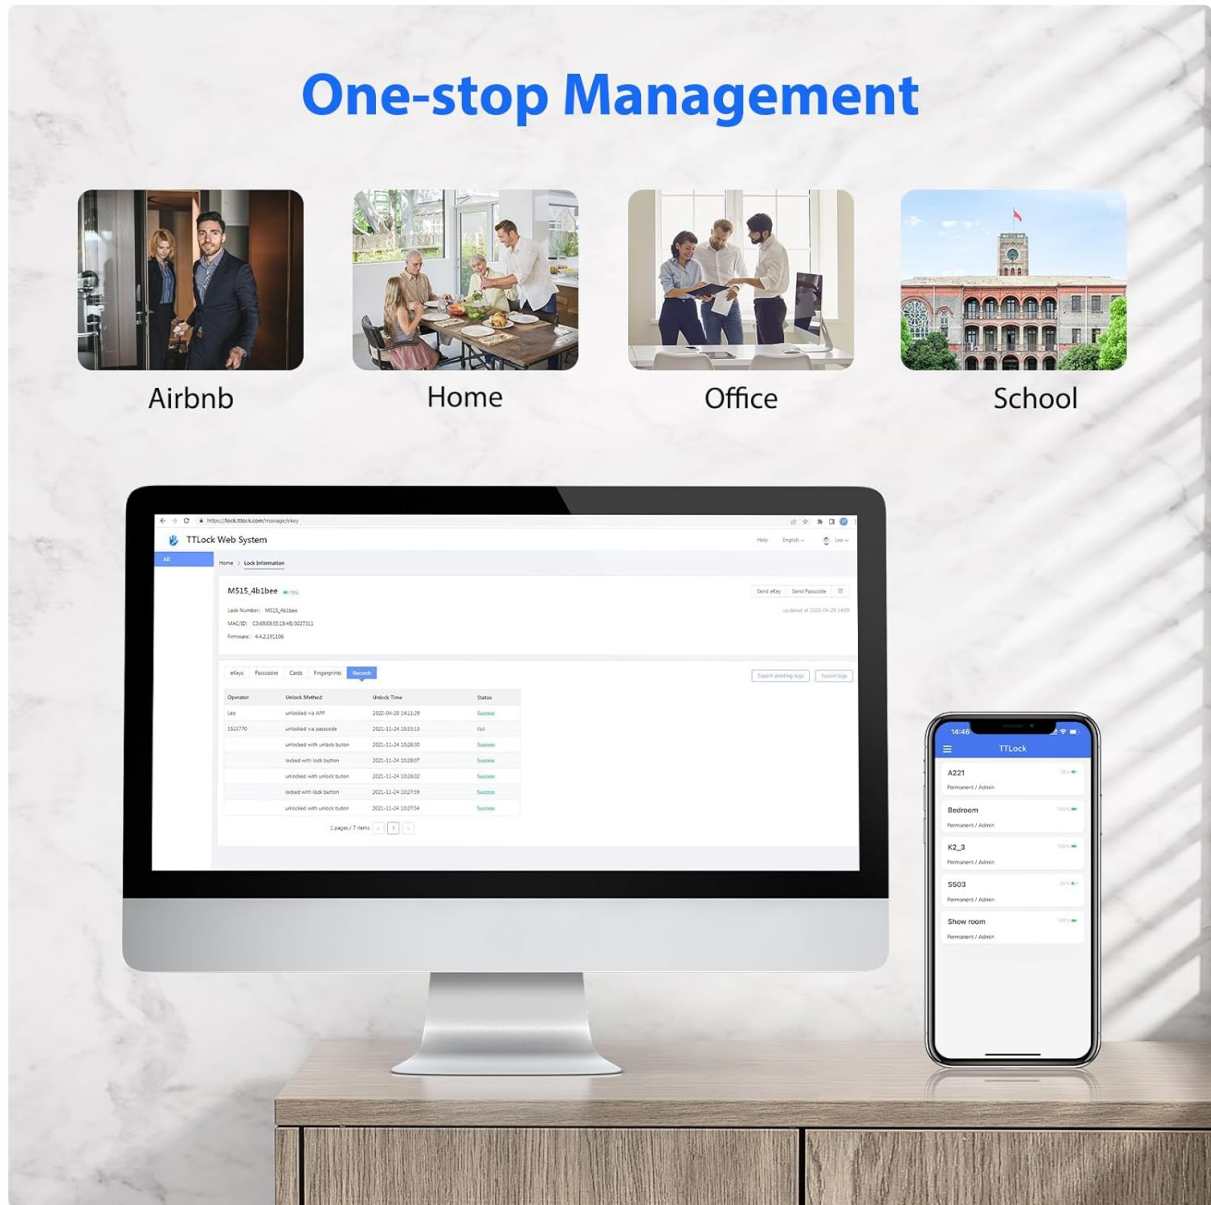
One-stop Management

Airbnb

Home

Office

School

https://lock.ttlock.com/manage/ekey

TTLock Web System

Help English Leo

All

Home / Lock Information

M515_4b1bee

Send eKey Send Passcode

Lock Number: M515_4b1bee

MAC/ID: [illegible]

Firmware: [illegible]

eKeys Passcodes Cards Fingerprints Records

Export deleting logs Export logs

| Operator | Unlock Method | Unlock Time | Status |
|---|---|---|---|
| Leo | unlocked via APP | 2022-04-28 14:11:29 | Success |
| 1521770 | unlocked via passcode | 2021-11-24 10:33:13 | Fail |
| | unlocked with unlock button | 2021-11-24 10:28:30 | Success |
| | locked with lock button | 2021-11-24 10:28:07 | Success |
| | unlocked with unlock button | 2021-11-24 10:28:02 | Success |
| | locked with lock button | 2021-11-24 10:27:59 | Success |
| | unlocked with unlock button | 2021-11-24 10:27:54 | Success |

1 pages / 7 items 1

14:46

TTLock

A221
Permanent / Admin

Bedroom
Permanent / Admin

K2_3
Permanent / Admin

S503
Permanent / Admin

Show room
Permanent / Admin